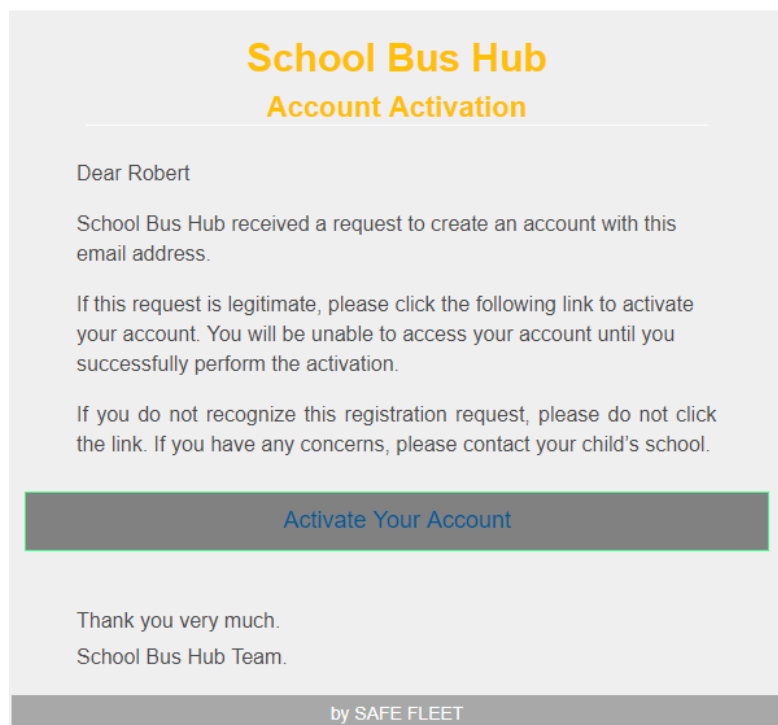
School Bus Hub
Account Activation

Dear Robert

School Bus Hub received a request to create an account with this email address.

If this request is legitimate, please click the following link to activate your account. You will be unable to access your account until you successfully perform the activation.

If you do not recognize this registration request, please do not click the link. If you have any concerns, please contact your child's school.

Activate Your Account

Thank you very much.
School Bus Hub Team.

by SAFE FLEET